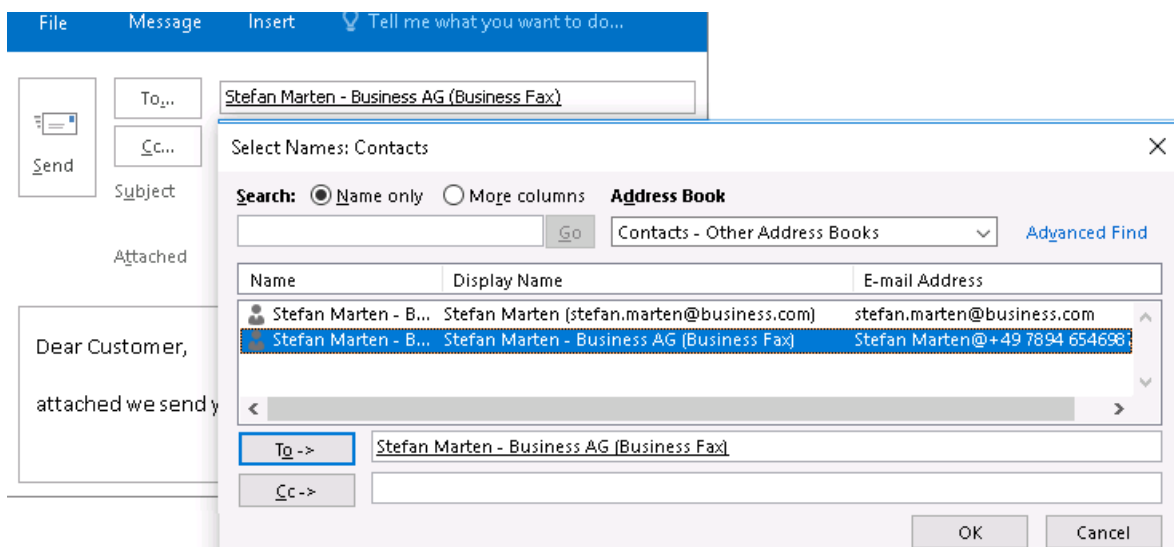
File Message Insert Tell me what you want to do...

Send

To...

Stefan Marten - Business AG (Business Fax)

Cc...

Subject

Attached

Dear Customer,

attached we send y

Select Names: Contacts

Search: Name only More columns

Address Book

Go

Contacts - Other Address Books

Advanced Find

| Name | Display Name | E-mail Address |
|---|---|---|
| Stefan Marten - B... | Stefan Marten (stefan.marten@business.com) | stefan.marten@business.com |
| Stefan Marten - B... | Stefan Marten - Business AG (Business Fax) | Stefan Marten@+49 7894 654698 |

To ->

Stefan Marten - Business AG (Business Fax)

Cc ->

OK

Cancel